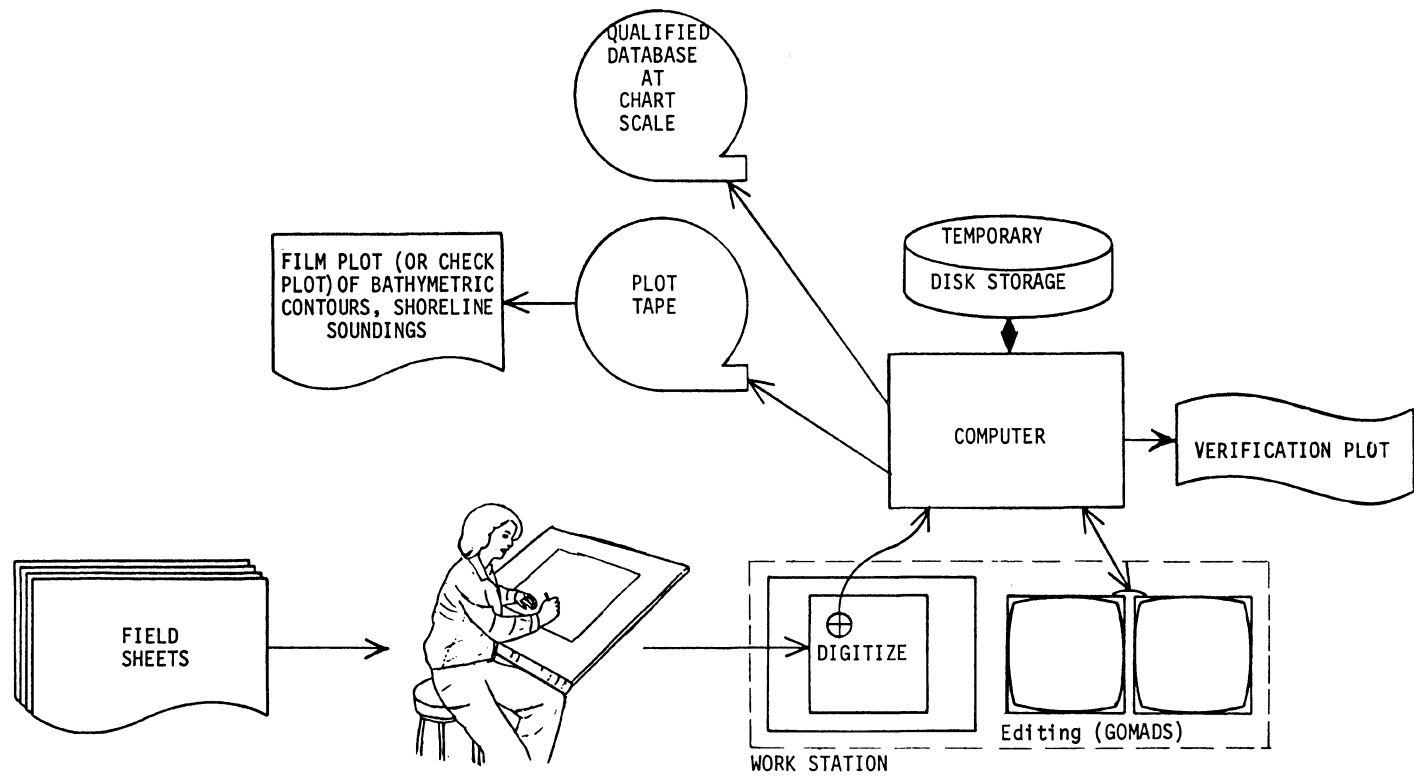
QUALIFIED DATABASE AT CHART SCALE

FILM PLOT (OR CHECK PLOT) OF BATHYMETRIC CONTOURS, SHORELINE SOUNDINGS

PLOT TAPE

TEMPORARY DISK STORAGE

COMPUTER

VERIFICATION PLOT

FIELD SHEETS

DIGITIZE

Editing (GOMADS)

WORK STATION